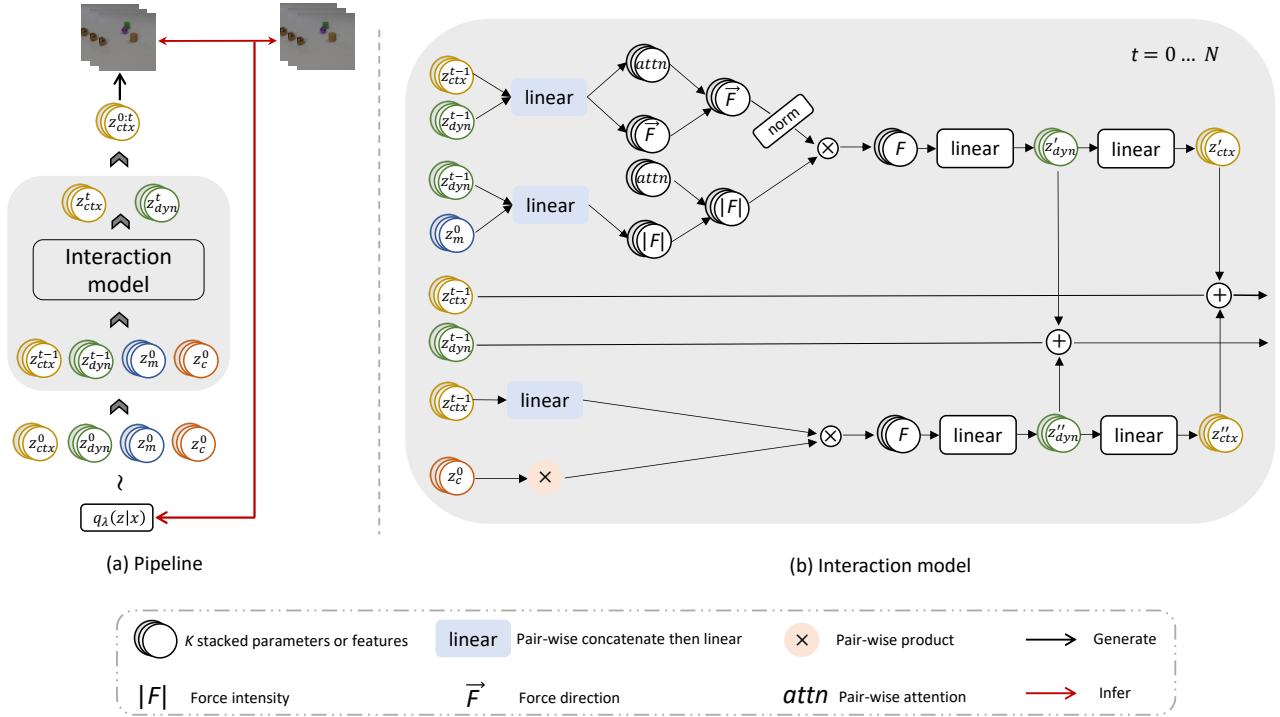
$z_{ctx}^{0:t}$

$z_{ctx}^{t}$ $z_{dyn}^{t}$

Interaction model

$z_{ctx}^{t-1}$ $z_{dyn}^{t-1}$ $z_{m}^{0}$ $z_{c}^{0}$

$z_{ctx}^{0}$ $z_{dyn}^{0}$ $z_{m}^{0}$ $z_{c}^{0}$

~

$q_{\lambda}(z|x)$

(a) Pipeline

$t = 0 \dots N$

$z_{ctx}^{t-1}$ $z_{dyn}^{t-1}$ linear $attn$ $\vec{F}$ $\vec{F}$ norm $\times$ $F$ linear $z'_{dyn}$ linear $z'_{ctx}$

$z_{dyn}^{t-1}$ $z_{m}^{0}$ linear $attn$ $|F|$ $|F|$

$z_{ctx}^{t-1}$ $+$

$z_{dyn}^{t-1}$ $+$

$z_{ctx}^{t-1}$ linear $\times$ $F$ linear $z''_{dyn}$ linear $z''_{ctx}$

$z_{c}^{0}$ $\times$

(b) Interaction model

$K$ stacked parameters or features

linear Pair-wise concatenate then linear

$\times$ Pair-wise product

Generate

$|F|$ Force intensity

$\vec{F}$ Force direction

$attn$ Pair-wise attention

Infer